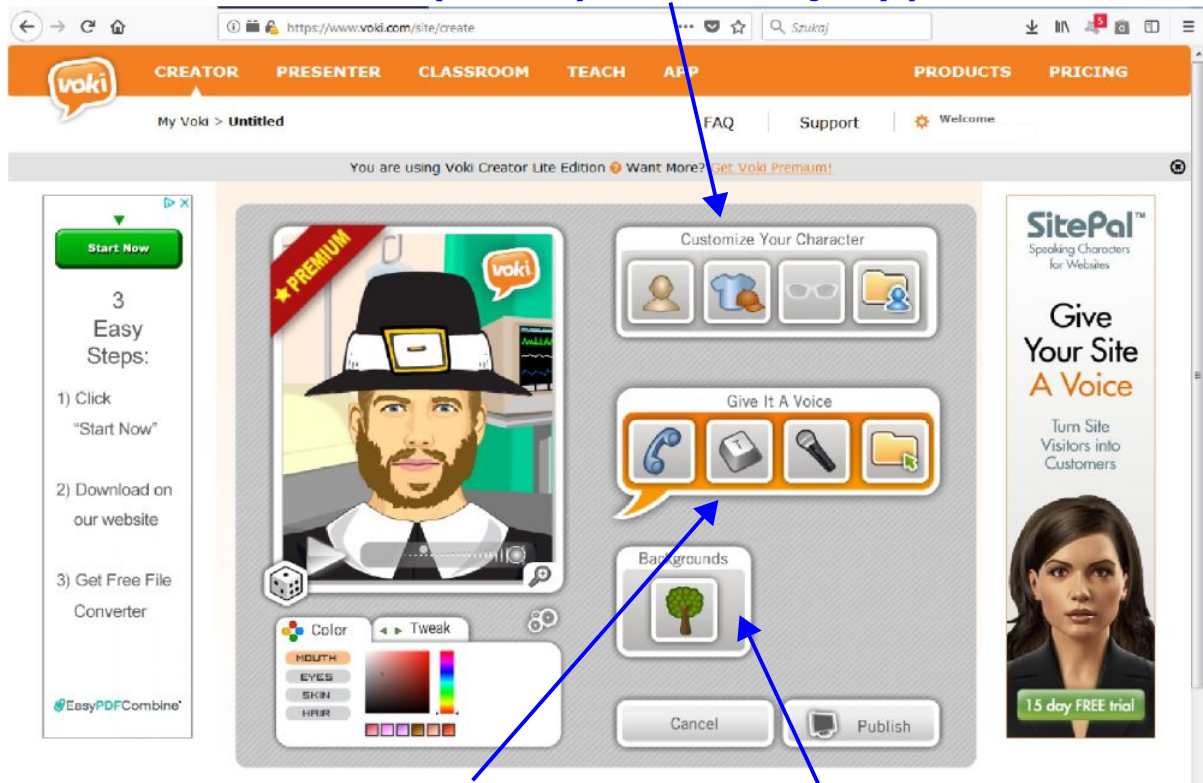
https://www.voki.com/site/create

Szukaj

voki

CREATOR PRESENTER CLASSROOM TEACH APP PRODUCTS PRICING

My Voki > Untitled

FAQ Support Welcome

You are using Voki Creator Lite Edition Want More? Get Voki Premium!

Start Now

3 Easy Steps:

1) Click "Start Now"

2) Download on our website

3) Get Free File Converter

EasyPDFCombine

PREMIUM

voki

Customize Your Character

Give It A Voice

Backgrounds

Color

Tweak

MOUTH

EYES

SKIN

HAIR

Cancel

Publish

SitePal™

Speaking Characters for Websites

Give Your Site A Voice

Turn Site Visitors into Customers

15 day FREE trial